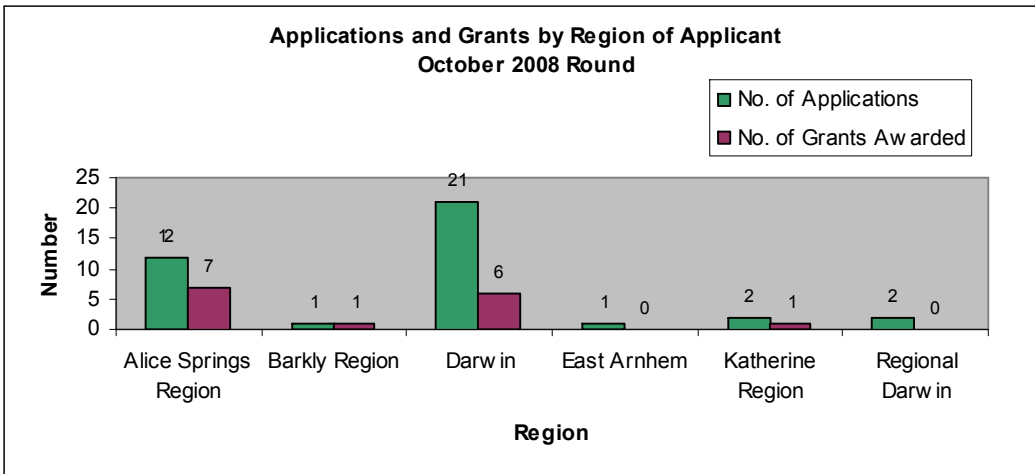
Applications and Grants by Region of Applicant
October 2008 Round

No. of Applications
No. of Grants Aw arded

Number

25
20
15
10
5
0

12
7
1
1
21
6
1
0
2
1
2
0

Alice Springs Region
Barkly Region
Darw in
East Arnhem
Katherine Region
Regional Darw in

Region